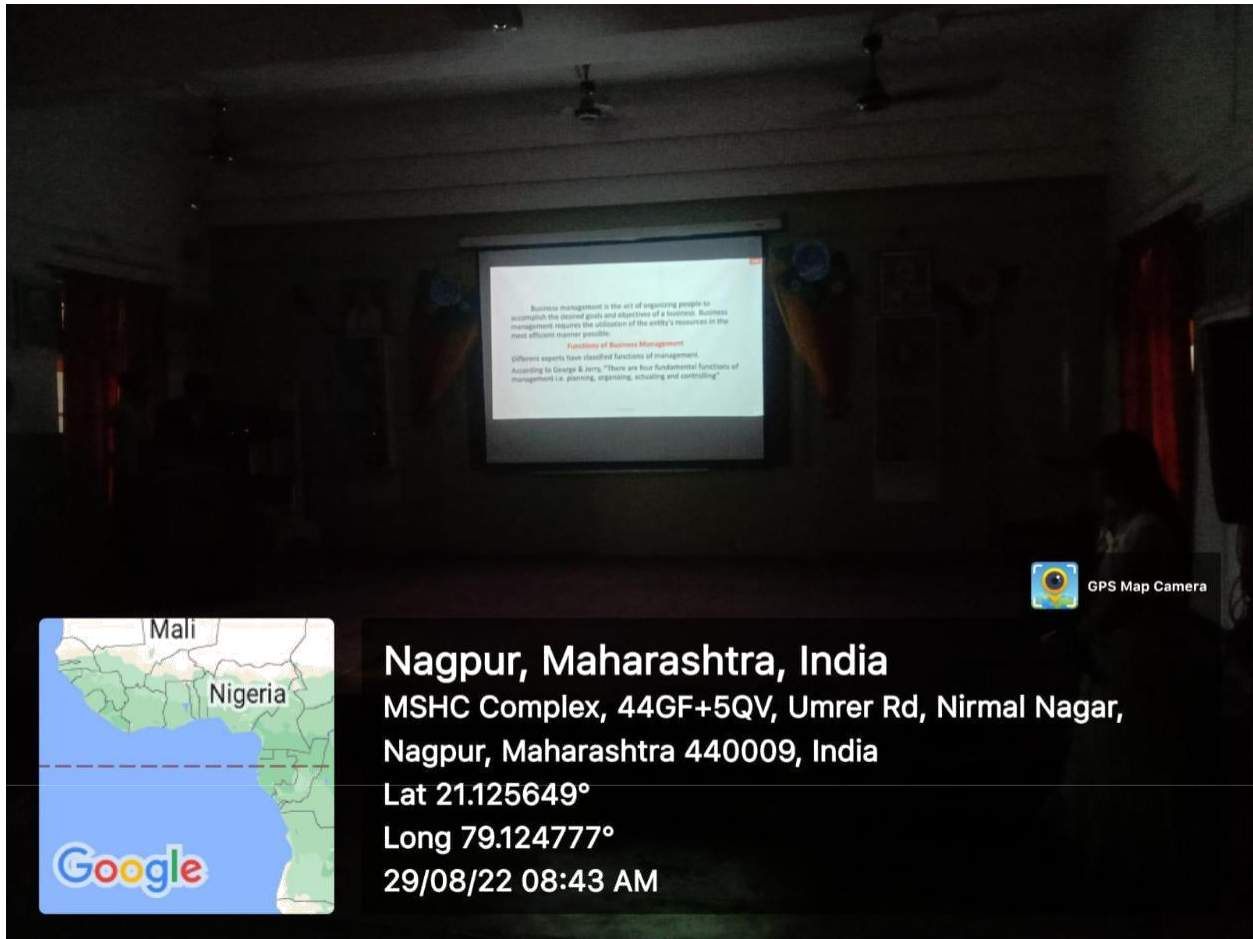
Business management is the act of organizing people to accomplish the desired goals and objectives of a business. Business management requires the utilization of the entity's resources in the most efficient manner possible.

Functions of Business Management

Different experts have classified functions of management.

According to George & Jerry, "There are four fundamental functions of management i.e. planning, organizing, actuating and controlling"

GPS Map Camera

Mali
Nigeria
Google

Nagpur, Maharashtra, India
MSHC Complex, 44GF+5QV, Umrer Rd, Nirmal Nagar, Nagpur, Maharashtra 440009, India
Lat 21.125649°
Long 79.124777°
29/08/22 08:43 AM